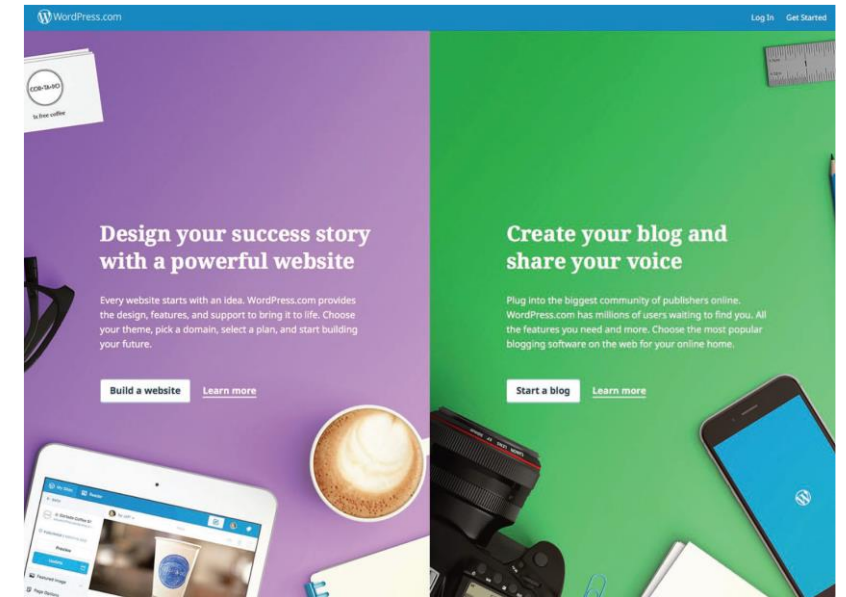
WordPress.com

Log In Get Started

Design your success story with a powerful website

Every website starts with an idea. WordPress.com provides the design, features, and support to bring it to life. Choose your theme, pick a domain, select a plan, and start building your future.

Build a website Learn more

Create your blog and share your voice

Plug into the biggest community of publishers online. WordPress.com has millions of users waiting to find you. All the features you need and more. Choose the most popular blogging software on the web for your online home.

Start a blog Learn more